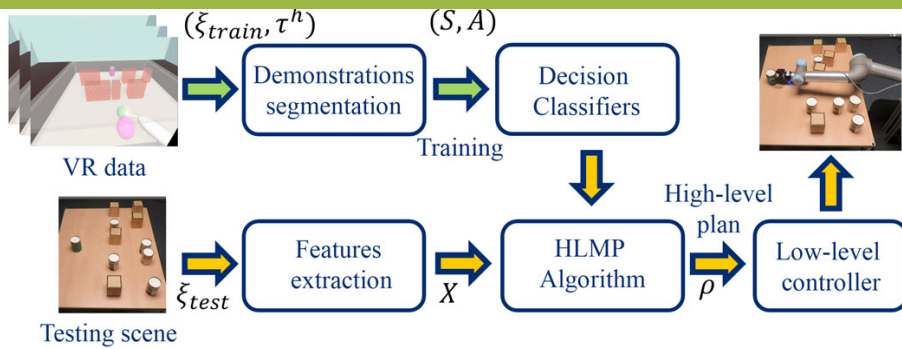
$(\xi_{train}, \tau^h)$

$(S, A)$

VR data

Demonstrations segmentation

Decision Classifiers

Training

Testing scene

$\xi_{test}$

Features extraction

$X$

HLMP Algorithm

High-level plan

$\rho$

Low-level controller